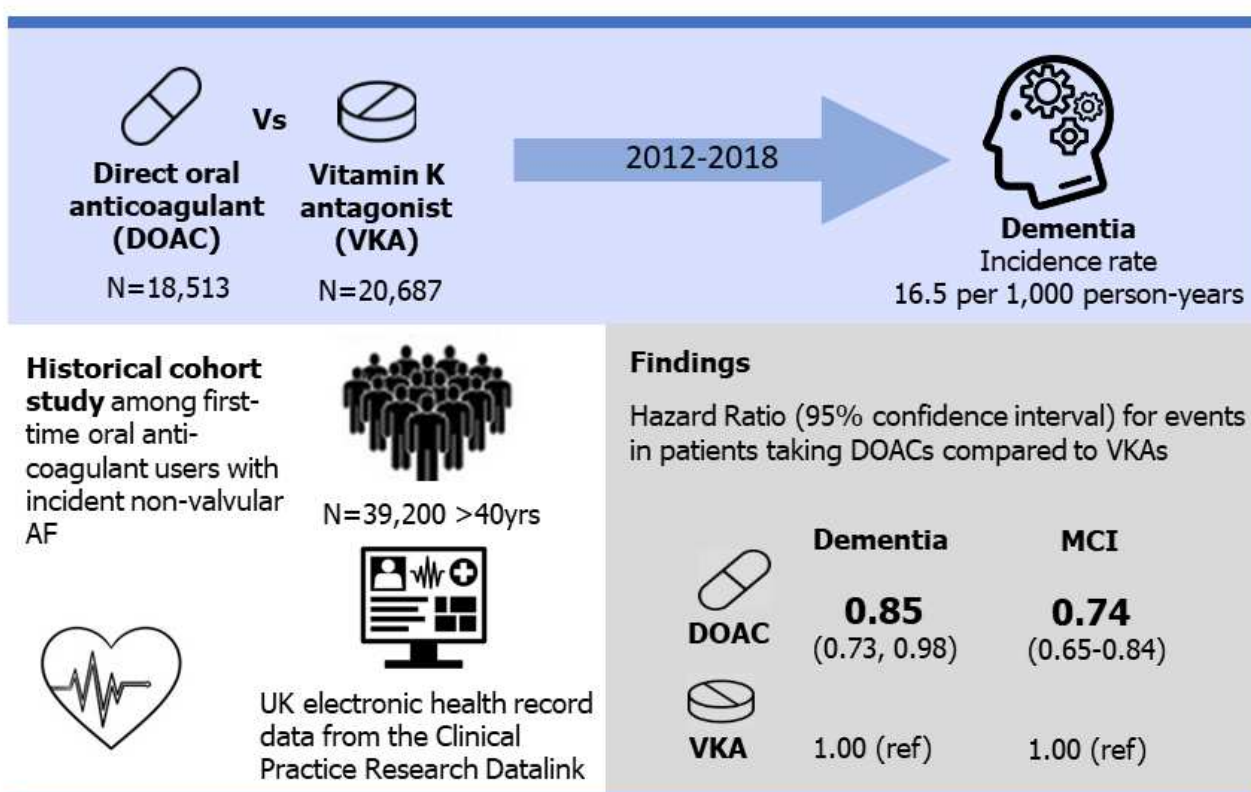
Direct oral anticoagulant (DOAC)
N=18,513

Vs

Vitamin K antagonist (VKA)
N=20,687

2012-2018

Dementia
Incidence rate
16.5 per 1,000 person-years

Historical cohort study among first-time oral anti-coagulant users with incident non-valvular AF

N=39,200 >40yrs

UK electronic health record data from the Clinical Practice Research Datalink

Findings

Hazard Ratio (95% confidence interval) for events in patients taking DOACs compared to VKAs

| | Dementia | MCI |
|---|---|---|
| DOAC | 0.85 (0.73, 0.98) | 0.74 (0.65-0.84) |
| VKA | 1.00 (ref) | 1.00 (ref) |